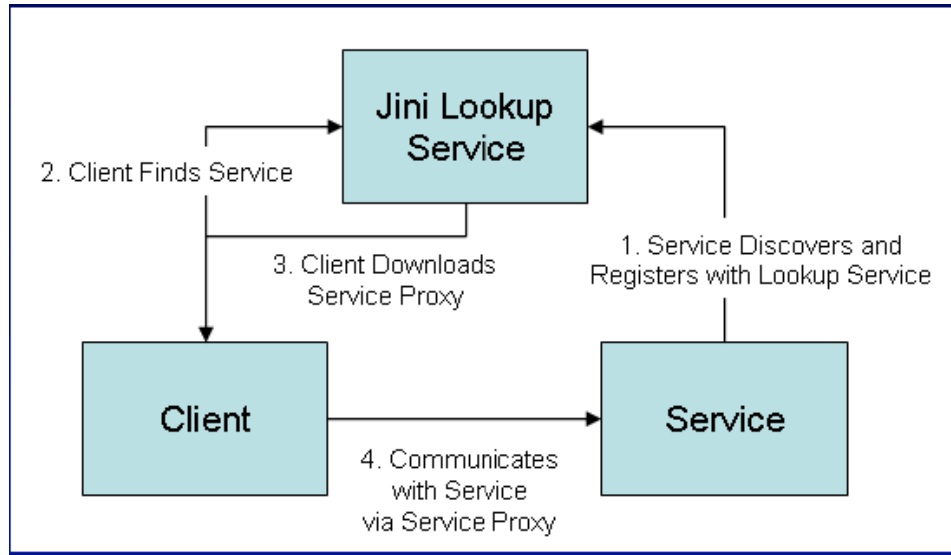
Jini Lookup Service

2. Client Finds Service

1. Service Discovers and Registers with Lookup Service

3. Client Downloads Service Proxy

Client

Service

4. Communicates with Service via Service Proxy